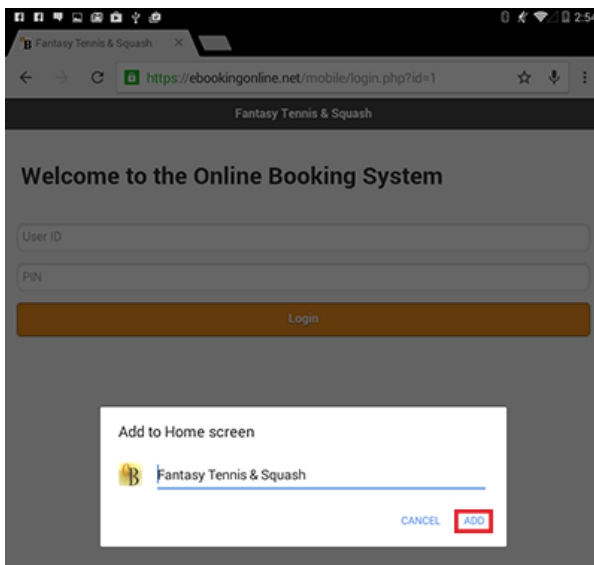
2:5
Fantasy Tennis & Squash ×
https://ebookingonline.net/mobile/login.php?id=1
Fantasy Tennis & Squash
Welcome to the Online Booking System
User ID
PIN
Login
Add to Home screen
Fantasy Tennis & Squash
CANCEL ADD